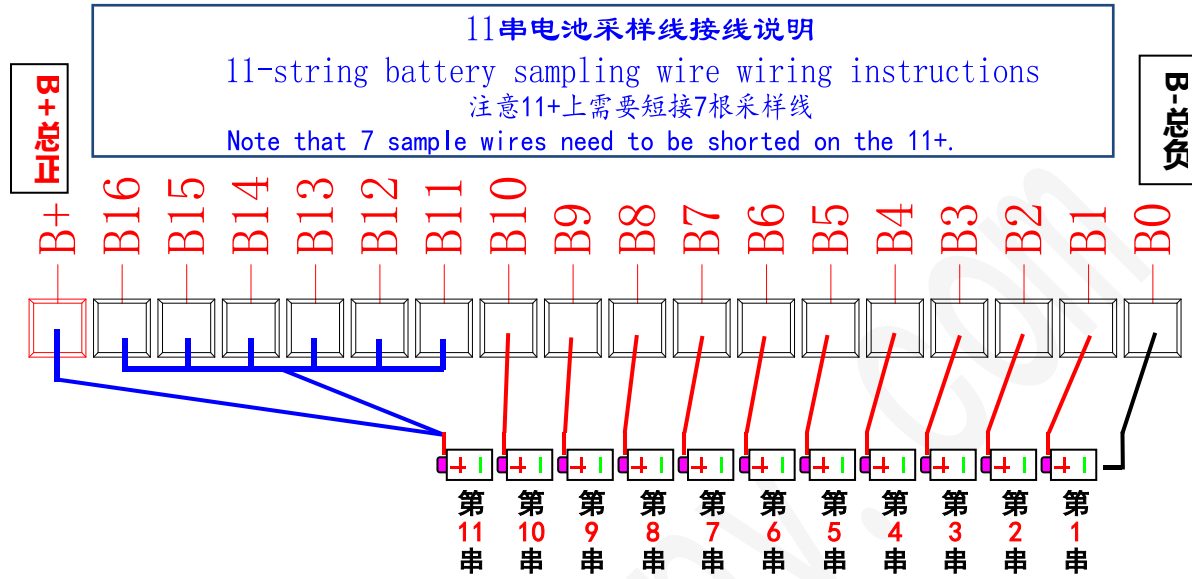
11串电池采样线接线说明

11-string battery sampling wire wiring instructions

注意11+上需要短接7根采样线

Note that 7 sample wires need to be shorted on the 11+.

B+总正

B-总负

B+ B16 B15 B14 B13 B12 B11 B10 B9 B8 B7 B6 B5 B4 B3 B2 B1 B0

第11串 第10串 第9串 第8串 第7串 第6串 第5串 第4串 第3串 第2串 第1串